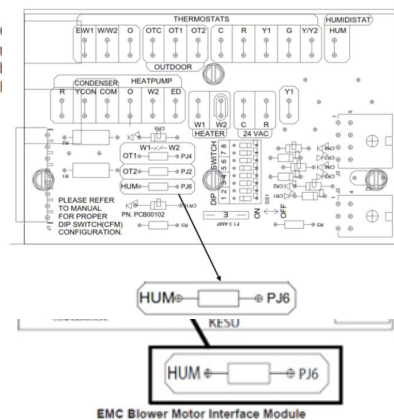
THERMOSTATS

HUMIDISTAT

E/W1 W/W2 O OTC OT1 OT2 C R Y1 G Y/Y2 HUM

OUTDOOR

CONDENSER HEATPUMP

R YCON COM O W2 ED

W1 W2 C R

HEATER 24 VAC

Y1

W1 — W2

OT1 PJ4

OT2 PJ2

HUM PJ6

PN. PCB00102

PLEASE REFER TO MANUAL FOR PROPER DIP SWITCH(CFM) CONFIGURATION.

DIP SWITCH

ON OFF

HUM PJ6

KESU

HUM PJ6

EMC Blower Motor Interface Module